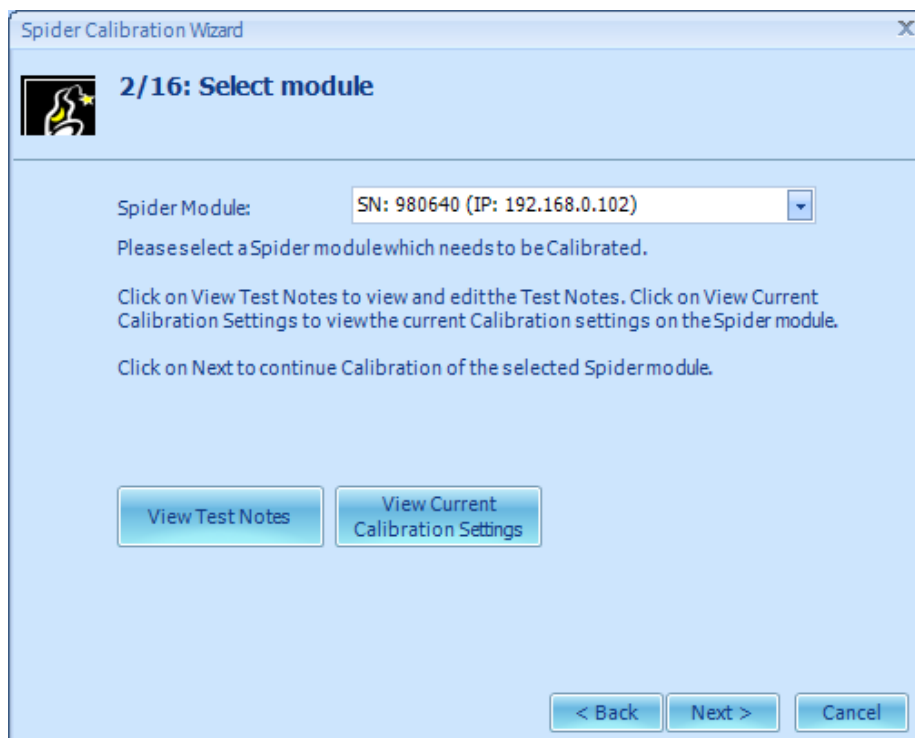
Spider Calibration Wizard

X

2/16: Select module

Spider Module: SN: 980640 (IP: 192.168.0.102)

Please select a Spider module which needs to be Calibrated.

Click on View Test Notes to view and edit the Test Notes. Click on View Current Calibration Settings to view the current Calibration settings on the Spider module.

Click on Next to continue Calibration of the selected Spider module.

View Test Notes

View Current Calibration Settings

< Back

Next >

Cancel